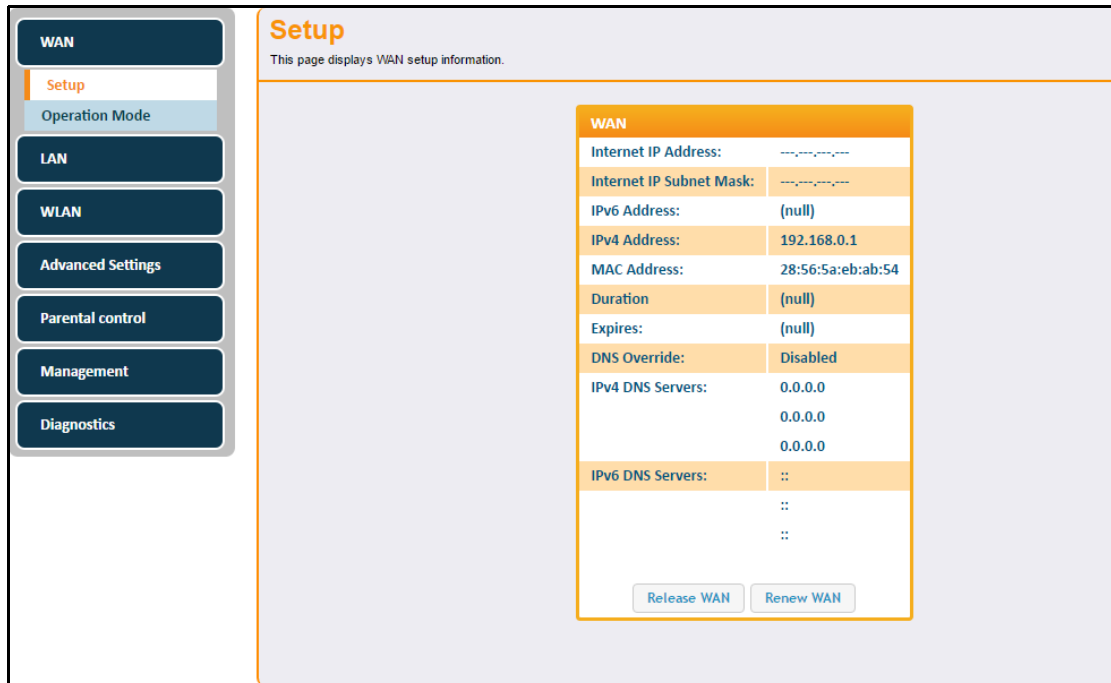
WAN
Setup
Operation Mode
LAN
WLAN
Advanced Settings
Parental control
Management
Diagnostics

Setup
This page displays WAN setup information.

WAN

| | |
|---|---|
| Internet IP Address: | ---.---.---.--- |
| Internet IP Subnet Mask: | ---.---.---.--- |
| IPv6 Address: | (null) |
| IPv4 Address: | 192.168.0.1 |
| MAC Address: | 28:56:5a:eb:ab:54 |
| Duration | (null) |
| Expires: | (null) |
| DNS Override: | Disabled |
| IPv4 DNS Servers: | 0.0.0.0 |
| | 0.0.0.0 |
| | 0.0.0.0 |
| IPv6 DNS Servers: | :: |
| | :: |
| | :: |

Release WAN
Renew WAN